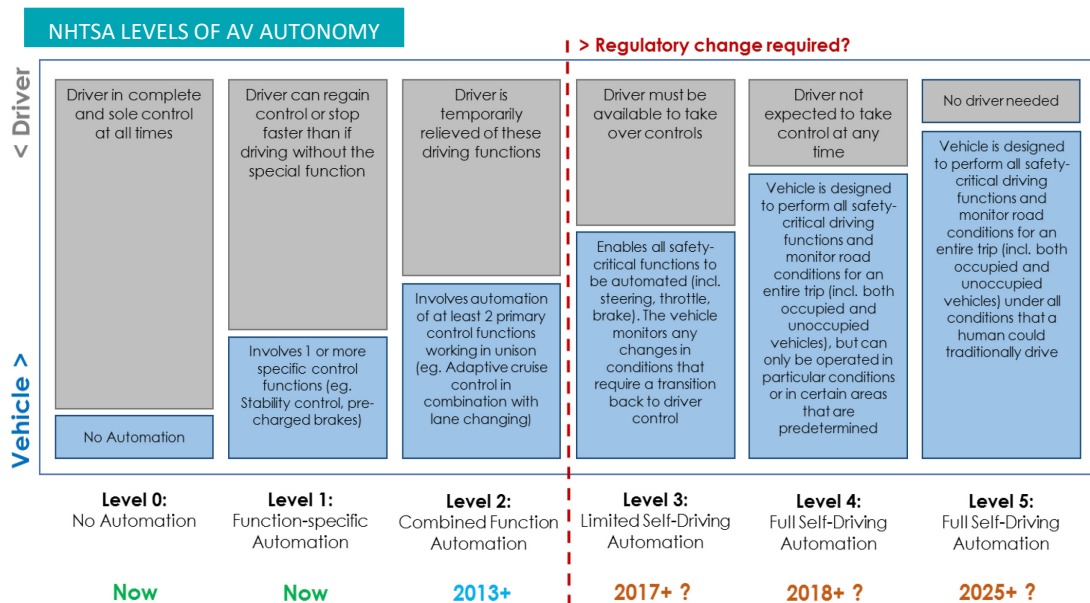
NHTSA LEVELS OF AV AUTONOMY

> Regulatory change required?

< Driver

Vehicle >

Driver in complete and sole control at all times

No Automation

Driver can regain control or stop faster than if driving without the special function

Involves 1 or more specific control functions (eg. Stability control, pre-charged brakes)

Driver is temporarily relieved of these driving functions

Involves automation of at least 2 primary control functions working in unison (eg. Adaptive cruise control in combination with lane changing)

Driver must be available to take over controls

Enables all safety-critical functions to be automated (incl. steering, throttle, brake). The vehicle monitors any changes in conditions that require a transition back to driver control

Driver not expected to take control at any time

Vehicle is designed to perform all safety-critical driving functions and monitor road conditions for an entire trip (incl. both occupied and unoccupied vehicles), but can only be operated in particular conditions or in certain areas that are predetermined

No driver needed

Vehicle is designed to perform all safety-critical driving functions and monitor road conditions for an entire trip (incl. both occupied and unoccupied vehicles) under all conditions that a human could traditionally drive

Level 0:
No Automation

Level 1:
Function-specific Automation

Level 2:
Combined Function Automation

Level 3:
Limited Self-Driving Automation

Level 4:
Full Self-Driving Automation

Level 5:
Full Self-Driving Automation

Now

Now

2013+

2017+ ?

2018+ ?

2025+ ?